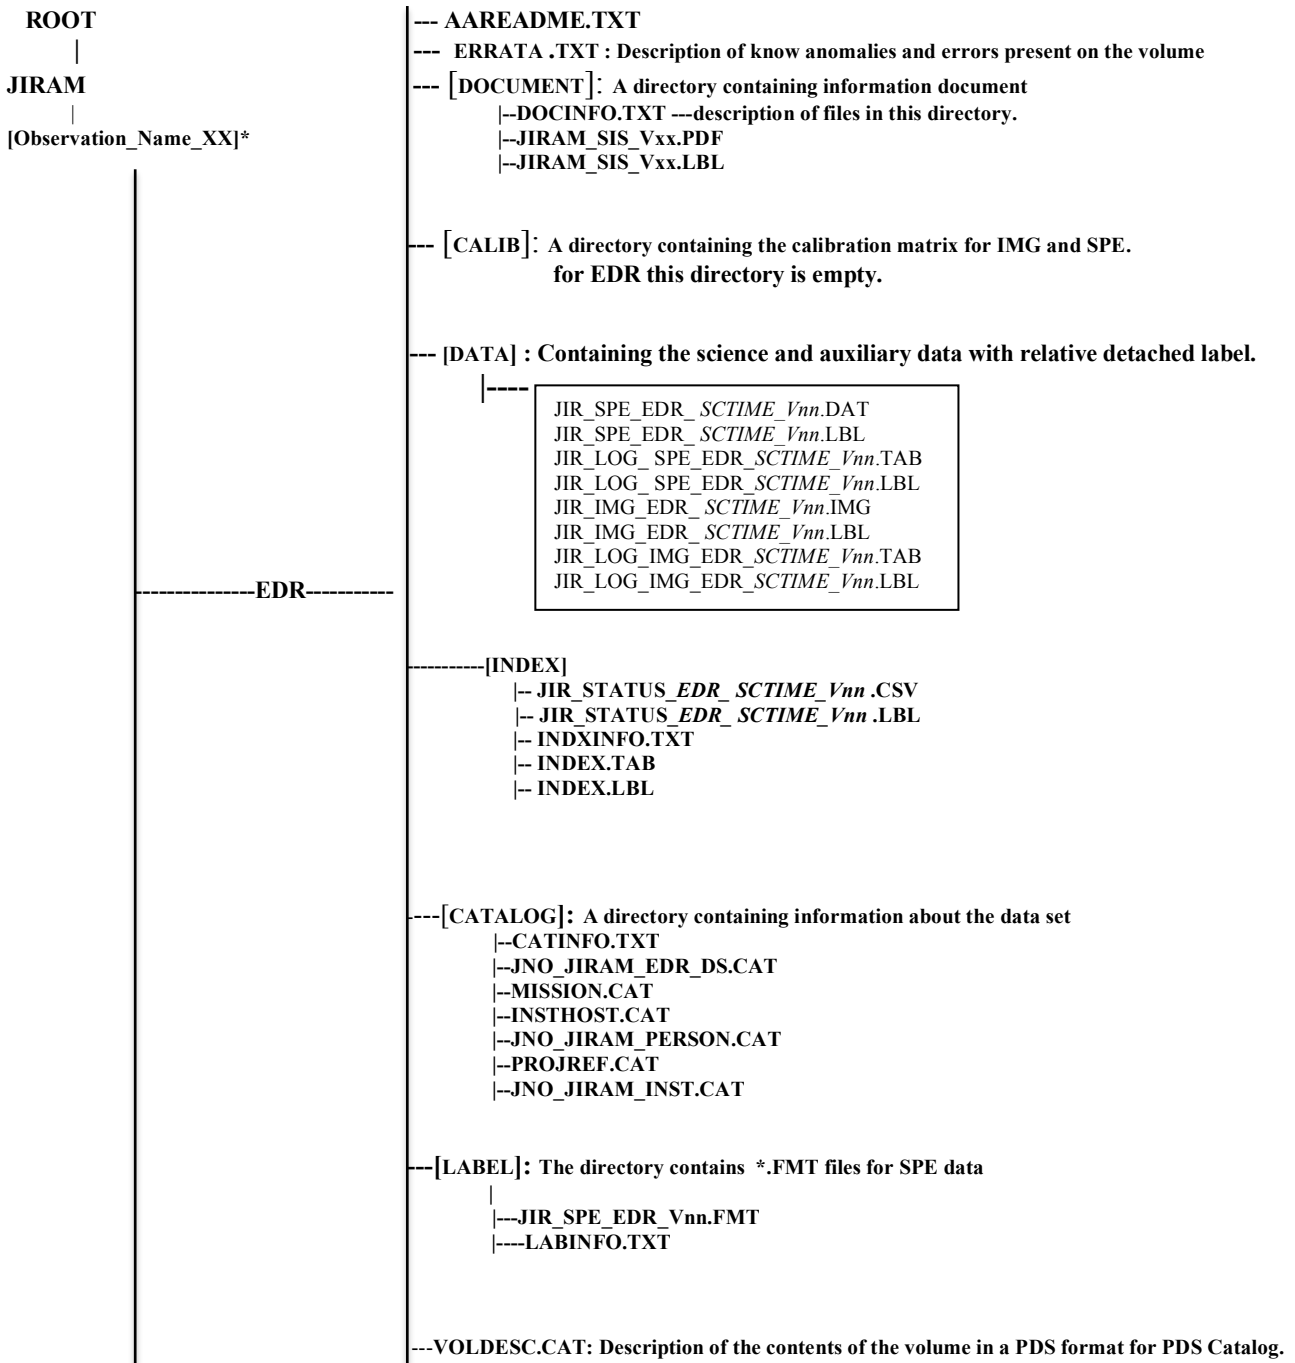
ROOT
|
JIRAM
|
[Observation_Name_XX]*

--------------EDR----------

--- AAREADME.TXT
--- ERRATA .TXT : Description of know anomalies and errors present on the volume
--- [DOCUMENT]: A directory containing information document
|--DOCINFO.TXT ---description of files in this directory.
|--JIRAM_SIS_Vxx.PDF
|--JIRAM_SIS_Vxx.LBL

--- [CALIB]: A directory containing the calibration matrix for IMG and SPE.
for EDR this directory is empty.

--- [DATA] : Containing the science and auxiliary data with relative detached label.
|----
JIR_SPE_EDR_ *SCTIME_Vnn*.DAT
JIR_SPE_EDR_ *SCTIME_Vnn*.LBL
JIR_LOG_ SPE_EDR_*SCTIME_Vnn*.TAB
JIR_LOG_ SPE_EDR_*SCTIME_Vnn*.LBL
JIR_IMG_EDR_ *SCTIME_Vnn*.IMG
JIR_IMG_EDR_ *SCTIME_Vnn*.LBL
JIR_LOG_IMG_EDR_*SCTIME_Vnn*.TAB
JIR_LOG_IMG_EDR_*SCTIME_Vnn*.LBL

----------[INDEX]
|-- JIR_STATUS_*EDR_ SCTIME_Vnn* .CSV
|-- JIR_STATUS_*EDR_ SCTIME_Vnn* .LBL
|-- INDXINFO.TXT
|-- INDEX.TAB
|-- INDEX.LBL

---[CATALOG]: A directory containing information about the data set
|--CATINFO.TXT
|--JNO_JIRAM_EDR_DS.CAT
|--MISSION.CAT
|--INSTHOST.CAT
|--JNO_JIRAM_PERSON.CAT
|--PROJREF.CAT
|--JNO_JIRAM_INST.CAT

---[LABEL]: The directory contains *.FMT files for SPE data
|
|---JIR_SPE_EDR_Vnn.FMT
|----LABINFO.TXT

---VOLDESC.CAT: Description of the contents of the volume in a PDS format for PDS Catalog.